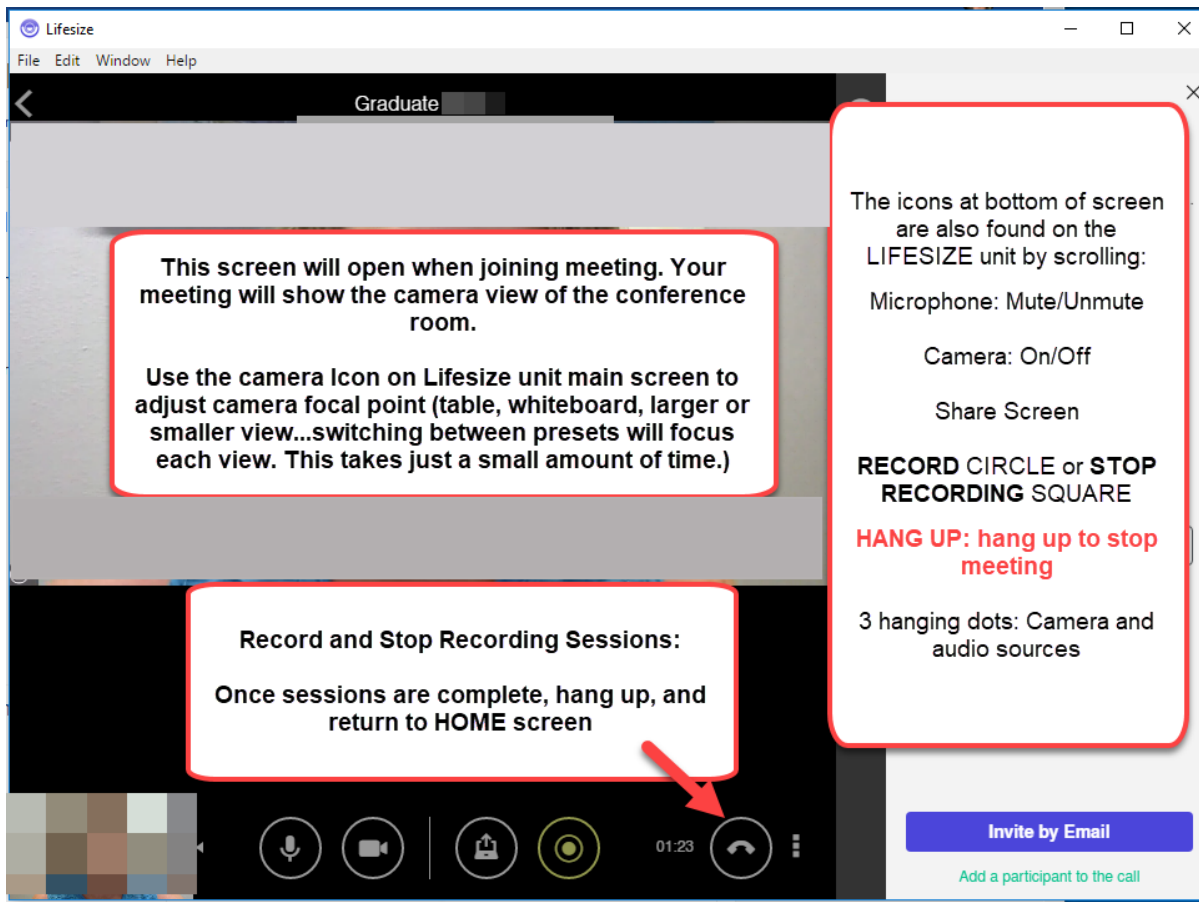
Lifesize

File Edit Window Help

Graduate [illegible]

This screen will open when joining meeting. Your meeting will show the camera view of the conference room.

Use the camera Icon on Lifesize unit main screen to adjust camera focal point (table, whiteboard, larger or smaller view...switching between presets will focus each view. This takes just a small amount of time.)

The icons at bottom of screen are also found on the LIFESIZE unit by scrolling:

Microphone: Mute/Unmute

Camera: On/Off

Share Screen

RECORD CIRCLE or STOP RECORDING SQUARE

HANG UP: hang up to stop meeting

3 hanging dots: Camera and audio sources

Record and Stop Recording Sessions:

Once sessions are complete, hang up, and return to HOME screen

01:23

Invite by Email

Add a participant to the call